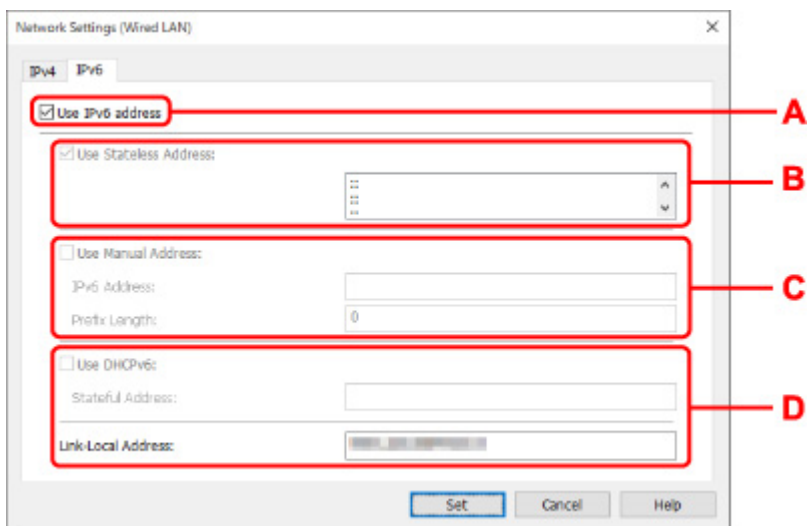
Network Settings (Wired LAN)

IPv4 IPv6

Use IPv6 address

A

Use Stateless Address:

::
::

B

Use Manual Address:

IPv6 Address:

Prefix Length: 0

C

Use DHCPv6:

Stateful Address:

Link-Local Address: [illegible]

D

Set Cancel Help